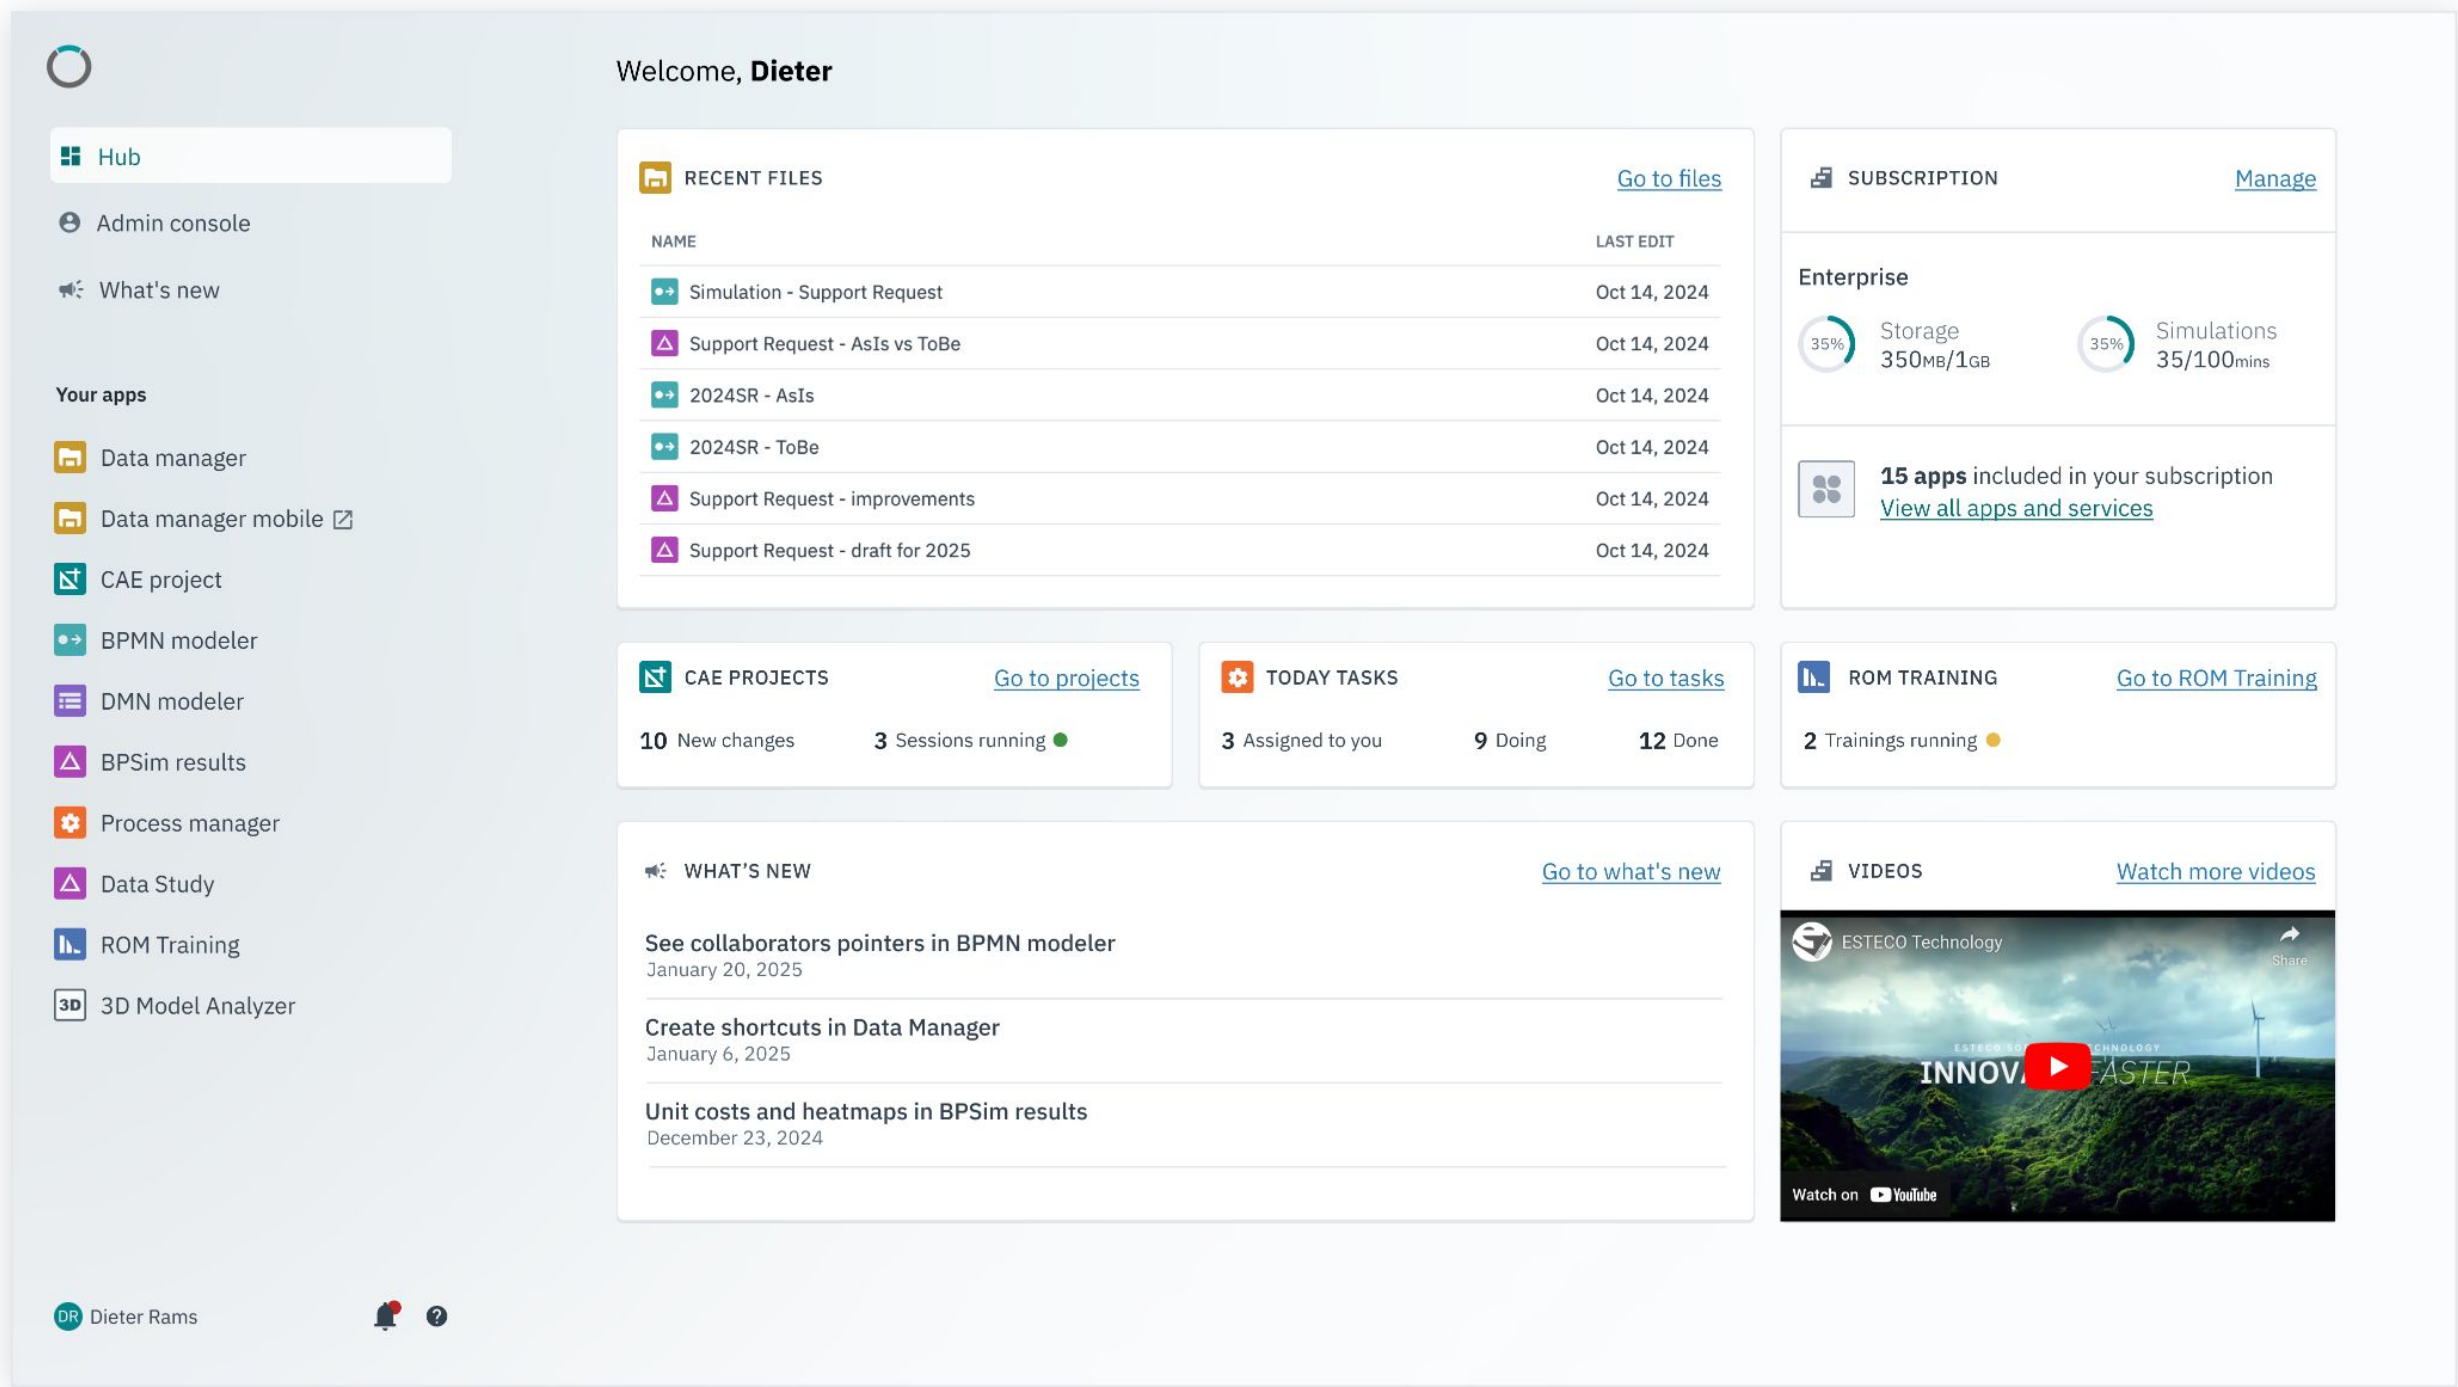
Hub

Admin console

What's new

Your apps

Data manager

Data manager mobile

CAE project

BPMN modeler

DMN modeler

BPSim results

Process manager

Data Study

ROM Training

3D Model Analyzer

DR Dieter Rams

Welcome, **Dieter**

RECENT FILES Go to files

| NAME | LAST EDIT |
|---|---|
| Simulation - Support Request | Oct 14, 2024 |
| Support Request - AsIs vs ToBe | Oct 14, 2024 |
| 2024SR - AsIs | Oct 14, 2024 |
| 2024SR - ToBe | Oct 14, 2024 |
| Support Request - improvements | Oct 14, 2024 |
| Support Request - draft for 2025 | Oct 14, 2024 |

SUBSCRIPTION Manage

Enterprise

35% Storage 350MB/1GB

35% Simulations 35/100mins

**15 apps** included in your subscription
View all apps and services

CAE PROJECTS Go to projects

10 New changes 3 Sessions running

TODAY TASKS Go to tasks

3 Assigned to you 9 Doing 12 Done

ROM TRAINING Go to ROM Training

2 Trainings running

WHAT'S NEW Go to what's new

See collaborators pointers in BPMN modeler
January 20, 2025

Create shortcuts in Data Manager
January 6, 2025

Unit costs and heatmaps in BPSim results
December 23, 2024

VIDEOS Watch more videos

ESTECO Technology

Share

INNOV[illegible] FASTER

Watch on YouTube